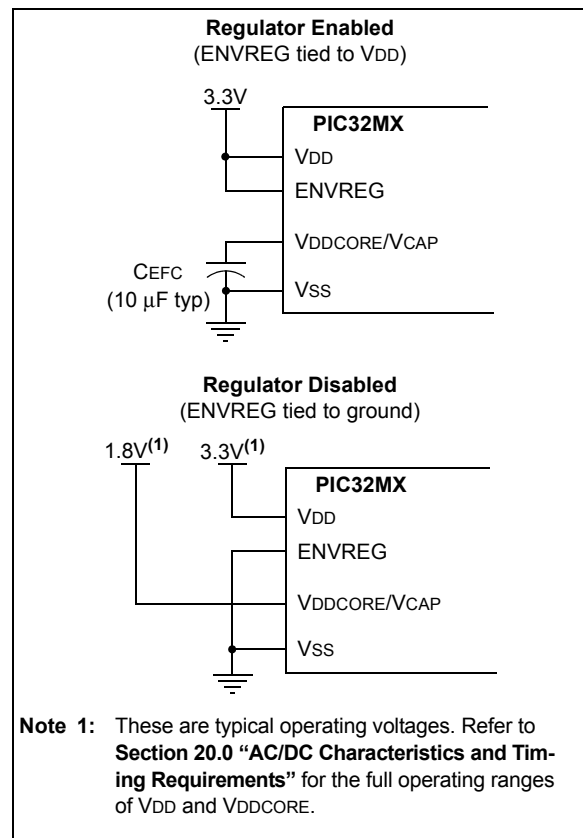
**Regulator Enabled**
(ENVREG tied to VDD)

3.3V

**PIC32MX**

VDD

ENVREG

VDDCORE/VCAP

CEFC
(10 μF typ)

VSS

**Regulator Disabled**
(ENVREG tied to ground)

1.8V**(1)**

3.3V**(1)**

**PIC32MX**

VDD

ENVREG

VDDCORE/VCAP

VSS

**Note 1:** These are typical operating voltages. Refer to **Section 20.0 "AC/DC Characteristics and Timing Requirements"** for the full operating ranges of VDD and VDDCORE.